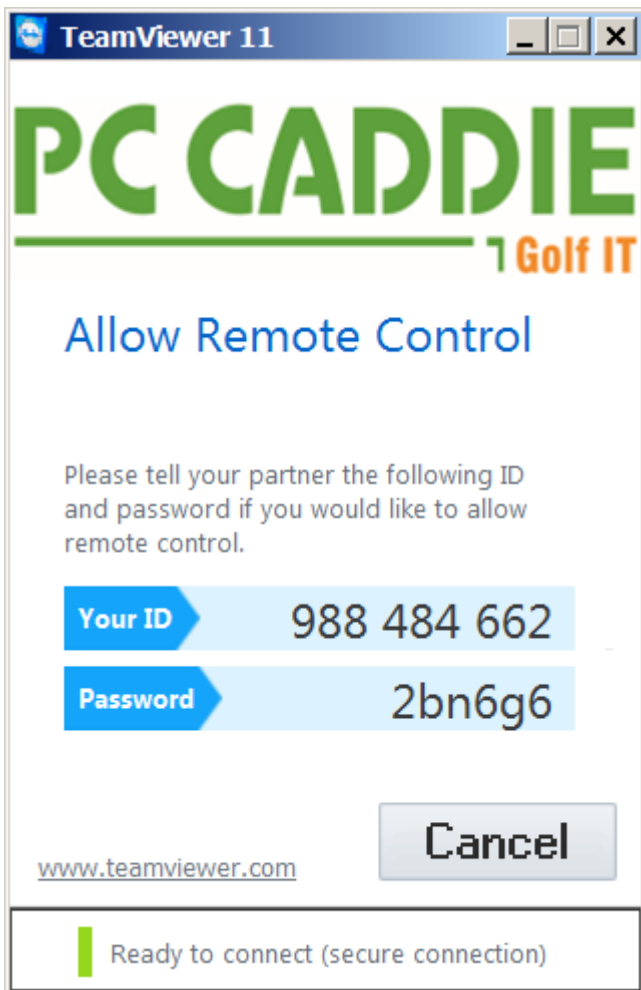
TeamViewer 11

PC CADDIE
Golf IT

Allow Remote Control

Please tell your partner the following ID and password if you would like to allow remote control.

Your ID 988 484 662

Password 2bn6g6

Cancel

www.teamviewer.com

Ready to connect (secure connection)